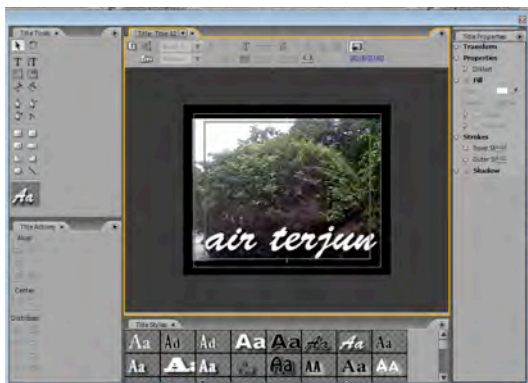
Title Tools
Title: Title 02
Title Properties
Transform
Properties
Distort
Fill
Strokes
Inner Strokes
Outer Strokes
Shadow
Title Actions
Align
Center
Distribute
Aa
air terjun
Title Styles
Aa Aa Aa Aa Aa Aa Aa Aa
Aa Aa Aa Aa Aa AA Aa AA